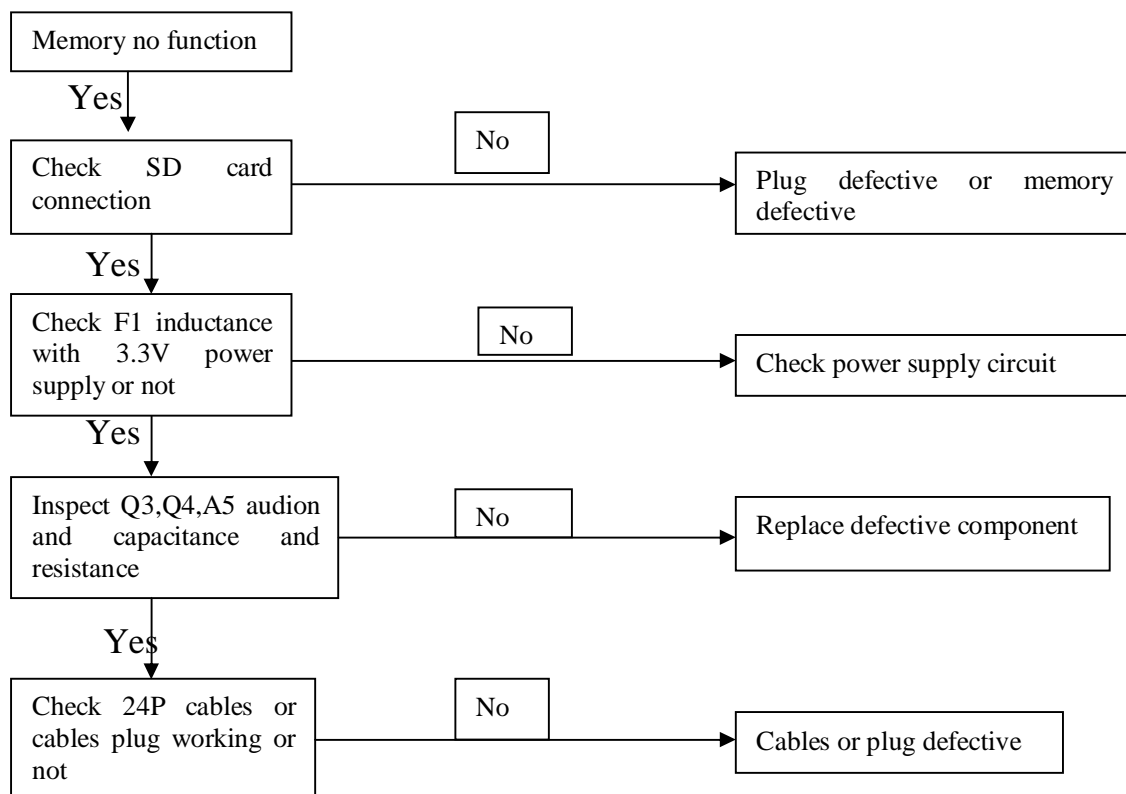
Memory no function

Yes

Check SD card connection

No

Plug defective or memory defective

Yes

Check F1 inductance with 3.3V power supply or not

No

Check power supply circuit

Yes

Inspect Q3,Q4,A5 audion and capacitance and resistance

No

Replace defective component

Yes

Check 24P cables or cables plug working or not

No

Cables or plug defective